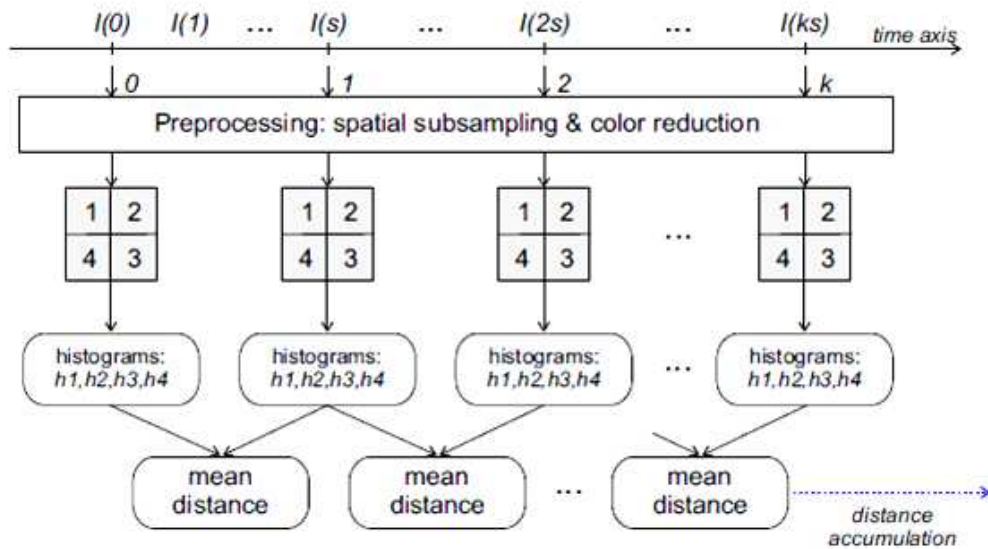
I(0) I(1) ... I(s) ... I(2s) ... I(ks) time axis

0 1 2 k

Preprocessing: spatial subsampling & color reduction

1 2
4 3

1 2
4 3

1 2
4 3

...

1 2
4 3

histograms: h1,h2,h3,h4

histograms: h1,h2,h3,h4

histograms: h1,h2,h3,h4

...

histograms: h1,h2,h3,h4

mean distance

mean distance

...

mean distance

distance accumulation